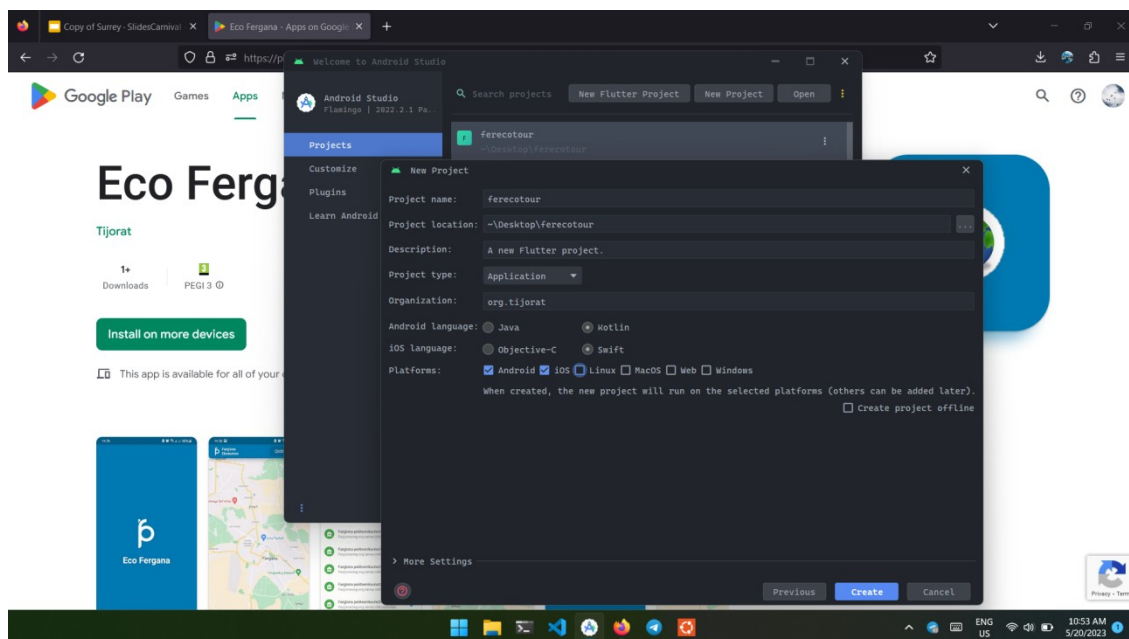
Copy of Surrey - SlidesCarnival ×
Eco Fergana - Apps on Google ×
+
https://p
Welcome to Android Studio
Google Play Games Apps
Android Studio
Flamingo | 2022.2.1 Pa...
Search projects
New Flutter Project
New Project
Open
Projects
Customize
Plugins
Learn Android
ferecotour
~\Desktop\ferecotour
Eco Ferga
Tijorat
1+
Downloads
PEGI 3
Install on more devices
This app is available for all of your
Eco Fergana

New Project
Project name: ferecotour
Project location: ~\Desktop\ferecotour
Description: A new Flutter project.
Project type: Application
Organization: org.tijorat
Android language: Java Kotlin
iOS language: Objective-C Swift
Platforms: Android iOS Linux MacOS Web Windows
When created, the new project will run on the selected platforms (others can be added later).
Create project offline
> More Settings
Previous Create Cancel

Privacy - Terms
ENG US
10:53 AM
5/20/2023